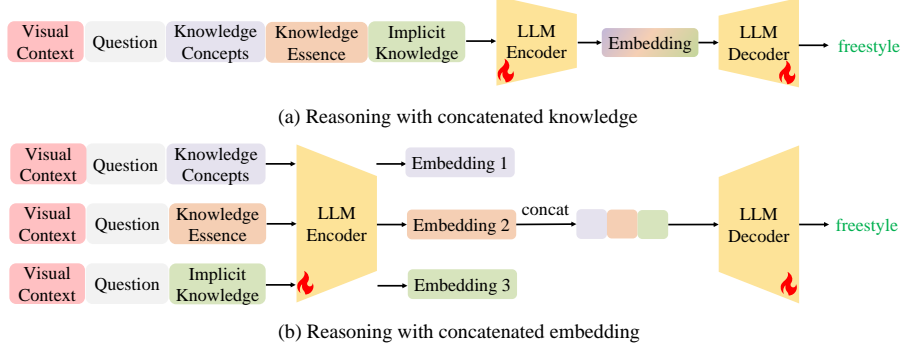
Visual Context | Question | Knowledge Concepts | Knowledge Essence | Implicit Knowledge

LLM Encoder

Embedding

LLM Decoder

freestyle

(a) Reasoning with concatenated knowledge

Visual Context | Question | Knowledge Concepts

Visual Context | Question | Knowledge Essence

Visual Context | Question | Implicit Knowledge

LLM Encoder

Embedding 1

Embedding 2

Embedding 3

concat

LLM Decoder

freestyle

(b) Reasoning with concatenated embedding